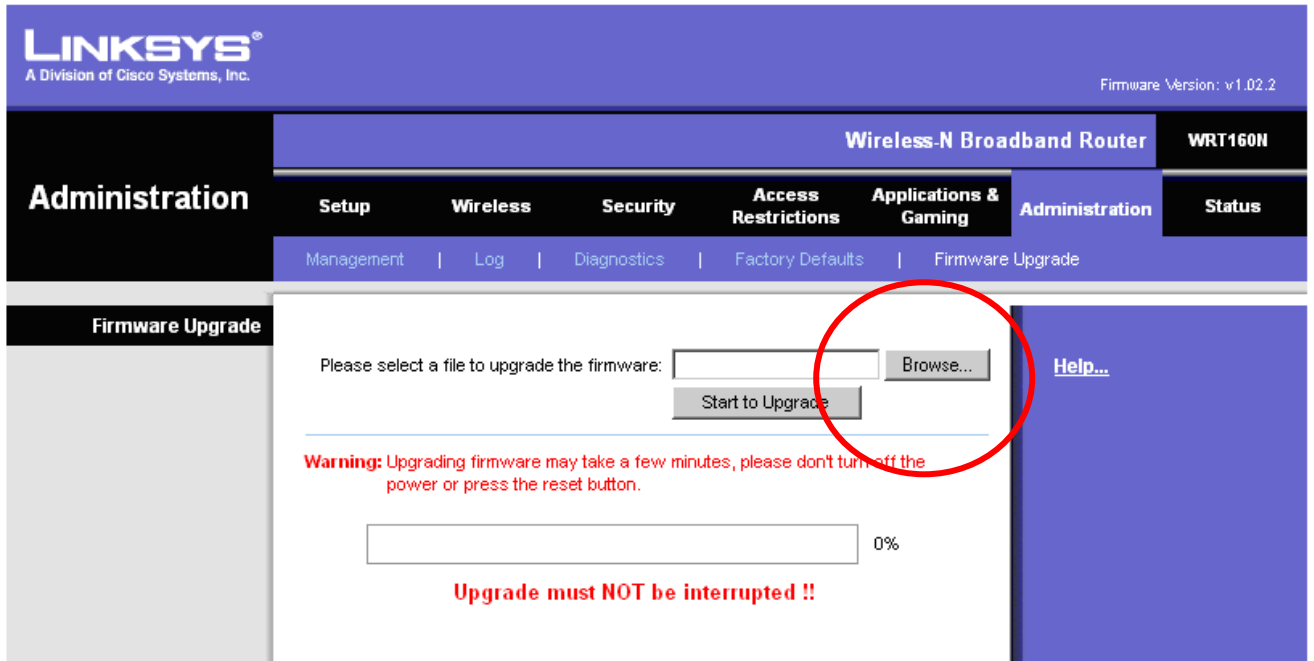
LINKSYS®
A Division of Cisco Systems, Inc.

Firmware Version: v1.02.2

Wireless-N Broadband Router

WRT160N

Administration

Setup | Wireless | Security | Access Restrictions | Applications & Gaming | Administration | Status

Management | Log | Diagnostics | Factory Defaults | Firmware Upgrade

Firmware Upgrade

Please select a file to upgrade the firmware: Browse...

Start to Upgrade

Help...

Warning: Upgrading firmware may take a few minutes, please don't turn off the power or press the reset button.

0%

Upgrade must NOT be interrupted !!